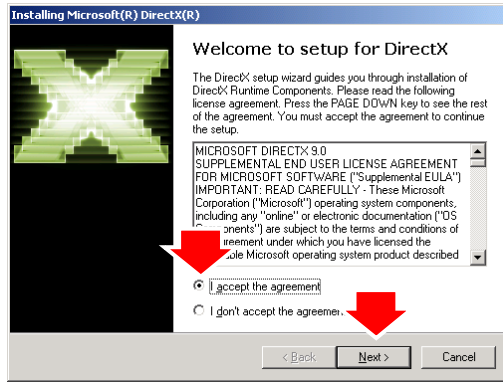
Installing Microsoft(R) DirectX(R)

Welcome to setup for DirectX

The DirectX setup wizard guides you through installation of DirectX Runtime Components. Please read the following license agreement. Press the PAGE DOWN key to see the rest of the agreement. You must accept the agreement to continue the setup.

MICROSOFT DIRECTX 9.0
SUPPLEMENTAL END USER LICENSE AGREEMENT FOR MICROSOFT SOFTWARE ("Supplemental EULA")
IMPORTANT: READ CAREFULLY - These Microsoft Corporation ("Microsoft") operating system components, including any "online" or electronic documentation ("OS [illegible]ponents") are subject to the terms and conditions of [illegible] agreement under which you have licensed the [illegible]ble Microsoft operating system product described

I accept the agreement

I don't accept the agreeme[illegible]

< Back

Next >

Cancel